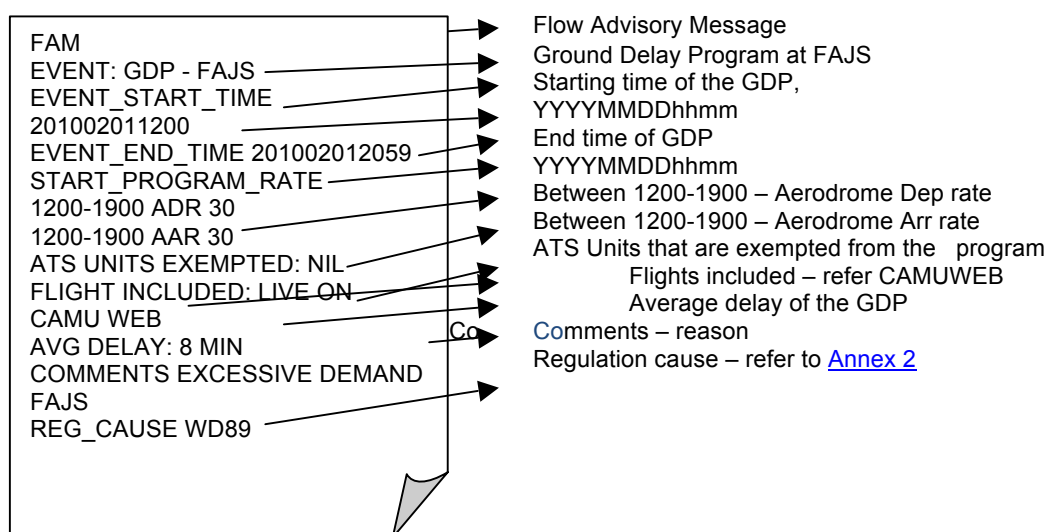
FAM
EVENT: GDP - FAJS
EVENT_START_TIME
201002011200
EVENT_END_TIME 201002012059
START_PROGRAM_RATE
1200-1900 ADR 30
1200-1900 AAR 30
ATS UNITS EXEMPTED: NIL
FLIGHT INCLUDED: LIVE ON
CAMU WEB
AVG DELAY: 8 MIN
COMMENTS EXCESSIVE DEMAND
FAJS
REG_CAUSE WD89

Flow Advisory Message
Ground Delay Program at FAJS
Starting time of the GDP,
YYYYMMDDhhmm
End time of GDP
YYYYMMDDhhmm
Between 1200-1900 – Aerodrome Dep rate
Between 1200-1900 – Aerodrome Arr rate
ATS Units that are exempted from the program
Flights included – refer CAMUWEB
Average delay of the GDP
Co
Comments – reason
Regulation cause – refer to Annex 2